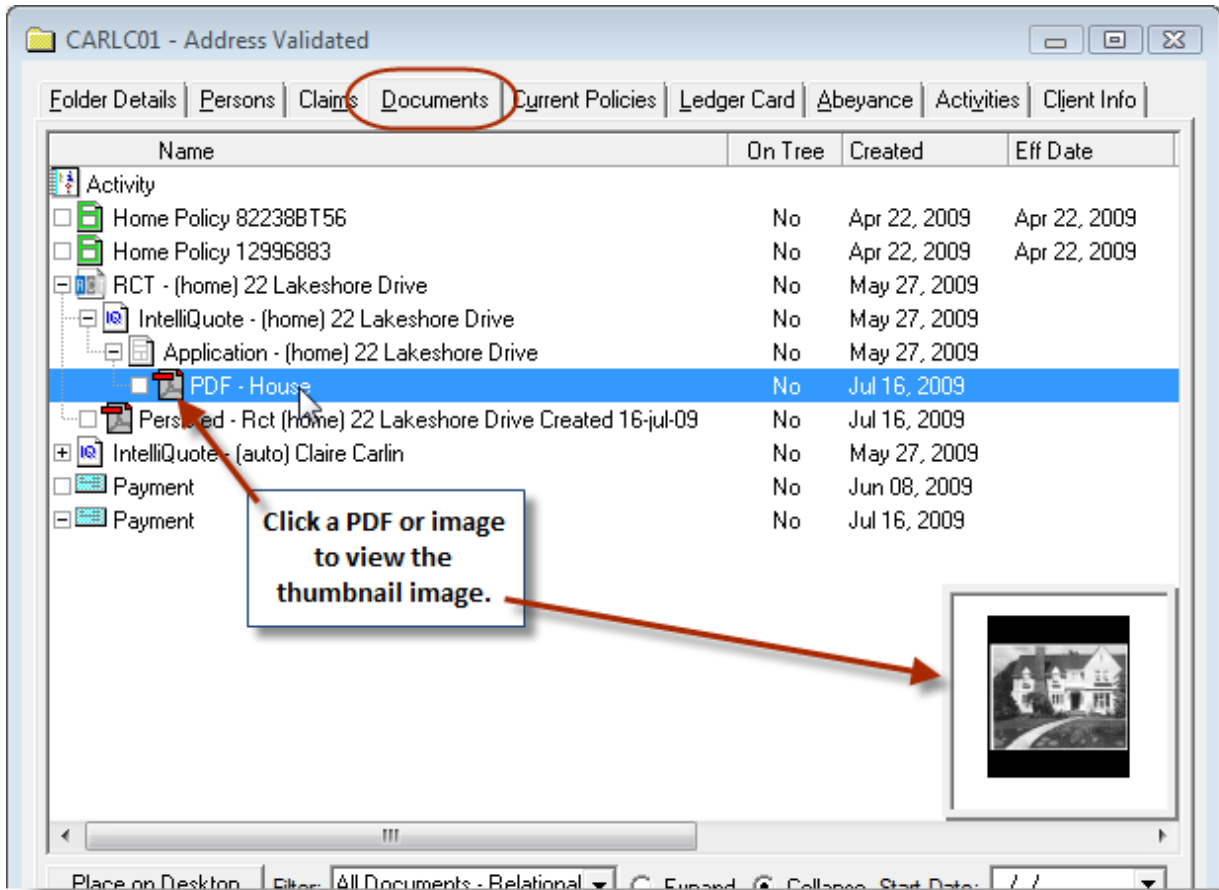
CARLC01 - Address Validated

Folder Details | Persons | Claims | Documents | Current Policies | Ledger Card | Abeyance | Activities | Client Info

| Name | On Tree | Created | Eff Date |
|---|---|---|---|
| Activity | | | |
| Home Policy 82238BT56 | No | Apr 22, 2009 | Apr 22, 2009 |
| Home Policy 12996883 | No | Apr 22, 2009 | Apr 22, 2009 |
| RCT - (home) 22 Lakeshore Drive | No | May 27, 2009 | |
| IntelliQuote - (home) 22 Lakeshore Drive | No | May 27, 2009 | |
| Application - (home) 22 Lakeshore Drive | No | May 27, 2009 | |
| PDF - House | No | Jul 16, 2009 | |
| Pers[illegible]ed - Rct (home) 22 Lakeshore Drive Created 16-jul-09 | No | Jul 16, 2009 | |
| IntelliQuote - (auto) Claire Carlin | No | May 27, 2009 | |
| Payment | No | Jun 08, 2009 | |
| Payment | No | Jul 16, 2009 | |

Click a PDF or image to view the thumbnail image.

III

Place on Desktop Filter: All Documents - Relational Expand Collapse Start Date: / /